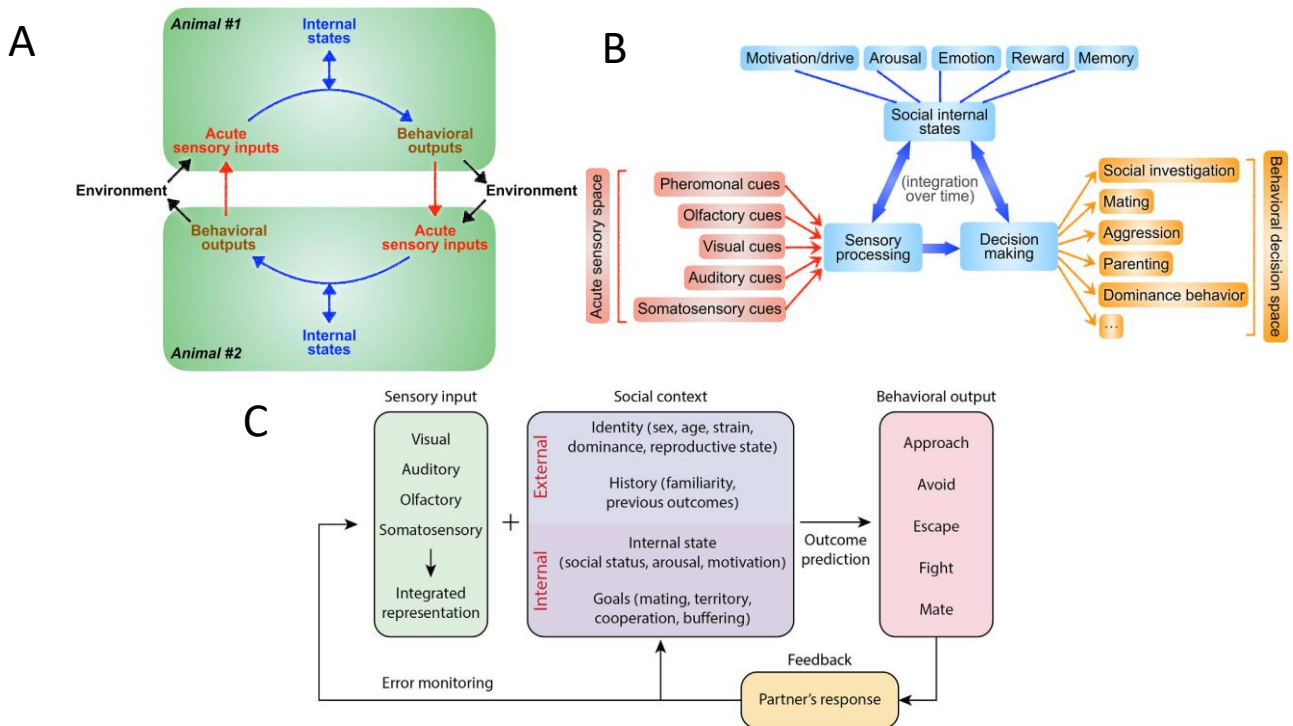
A

Animal #1

Internal states

Acute sensory inputs

Behavioral outputs

Environment

Environment

Behavioral outputs

Acute sensory inputs

Internal states

Animal #2

B

Motivation/drive

Arousal

Emotion

Reward

Memory

Social internal states

(integration over time)

Acute sensory space

Pheromonal cues

Olfactory cues

Visual cues

Auditory cues

Somatosensory cues

Sensory processing

Decision making

Social investigation

Mating

Aggression

Parenting

Dominance behavior

...

Behavioral decision space

C

Sensory input

Visual

Auditory

Olfactory

Somatosensory

Integrated representation

+

Social context

External

Identity (sex, age, strain, dominance, reproductive state)

History (familiarity, previous outcomes)

Internal

Internal state (social status, arousal, motivation)

Goals (mating, territory, cooperation, buffering)

Outcome prediction

Behavioral output

Approach

Avoid

Escape

Fight

Mate

Feedback

Error monitoring

Partner's response